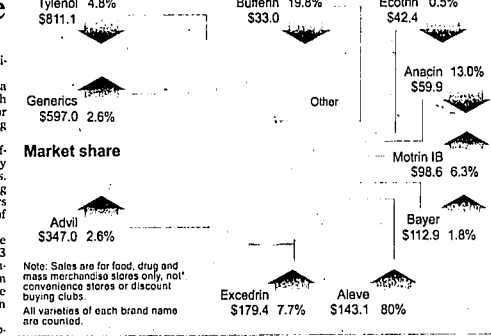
e

Tylenol 4.8%
$811.1

Bufferin 19.8%
$33.0

Ecotrin 0.5%
$42.4

Anacin 13.0%
$59.9

Generics
$597.0 2.6%

Other

Market share

Motrin IB
$98.6 6.3%

Advil
$347.0 2.6%

Bayer
$112.9 1.8%

Note: Sales are for food, drug and mass merchandise stores only, not convenience stores or discount buying clubs.

All varieties of each brand name are counted.

Excedrin
$179.4 7.7%

Aleve
$143.1 80%